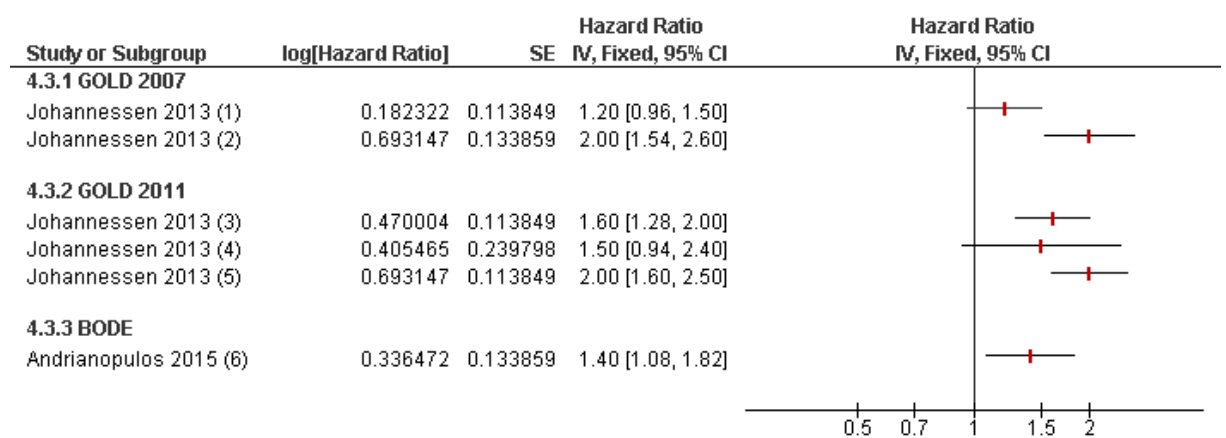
| Study or Subgroup | log[Hazard Ratio] | SE | Hazard Ratio IV, Fixed, 95% CI | Hazard Ratio IV, Fixed, 95% CI |
|---|---|---|---|---|
| **4.3.1 GOLD 2007** | | | | |
| Johannessen 2013 (1) | 0.182322 | 0.113849 | 1.20 [0.96, 1.50] | |
| Johannessen 2013 (2) | 0.693147 | 0.133859 | 2.00 [1.54, 2.60] | |
| **4.3.2 GOLD 2011** | | | | |
| Johannessen 2013 (3) | 0.470004 | 0.113849 | 1.60 [1.28, 2.00] | |
| Johannessen 2013 (4) | 0.405465 | 0.239798 | 1.50 [0.94, 2.40] | |
| Johannessen 2013 (5) | 0.693147 | 0.113849 | 2.00 [1.60, 2.50] | |
| **4.3.3 BODE** | | | | |
| Andrianopulos 2015 (6) | 0.336472 | 0.133859 | 1.40 [1.08, 1.82] | |

0.5 0.7 1 1.5 2